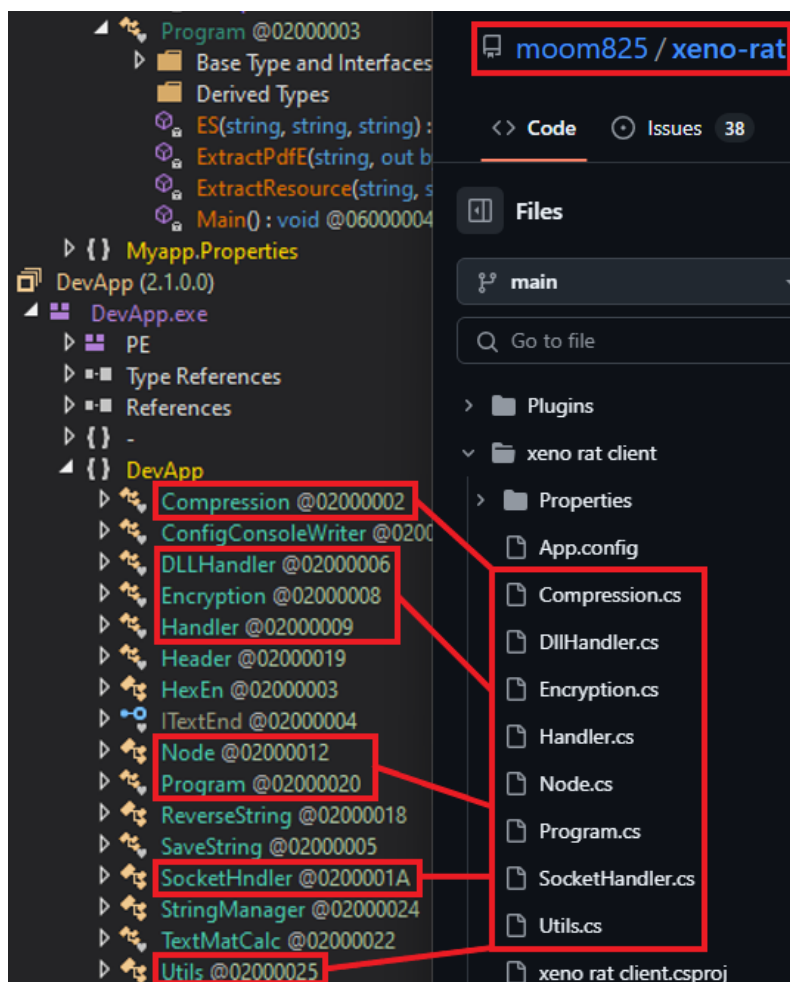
Program @02000003
Base Type and Interfaces
Derived Types
ES(string, string, string) :
ExtractPdfE(string, out b
ExtractResource(string, s
Main() : void @06000004
{ } Myapp.Properties
DevApp (2.1.0.0)
DevApp.exe
PE
Type References
References
{ } -
{ } DevApp
Compression @02000002
ConfigConsoleWriter @0200
DLLHandler @02000006
Encryption @02000008
Handler @02000009
Header @02000019
HexEn @02000003
ITextEnd @02000004
Node @02000012
Program @02000020
ReverseString @02000018
SaveString @02000005
SocketHndler @0200001A
StringManager @02000024
TextMatCalc @02000022
Utils @02000025

moom825 / xeno-rat
<> Code
Issues 38
Files
main
Go to file
Plugins
xeno rat client
Properties
App.config
Compression.cs
DllHandler.cs
Encryption.cs
Handler.cs
Node.cs
Program.cs
SocketHandler.cs
Utils.cs
xeno rat client.csproj